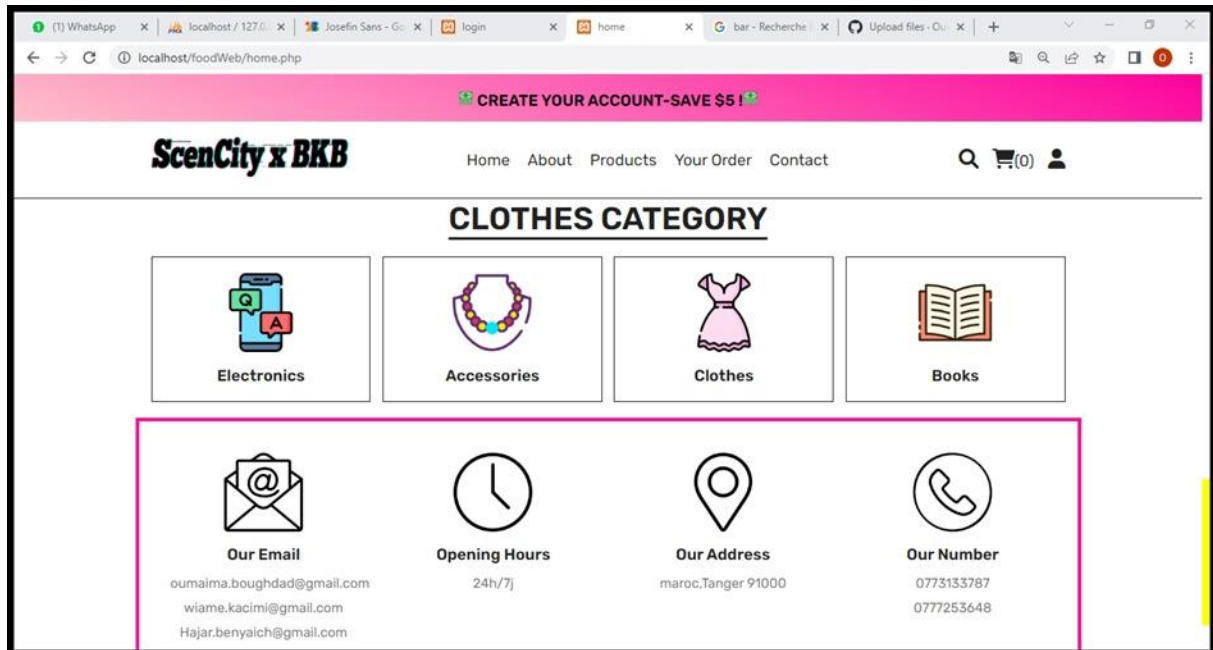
(1) WhatsApp × | localhost / 127.0. × | Josefin Sans - Go × | login × | home × | bar - Recherche × | Upload files - Ou × | +

localhost/foodWeb/home.php

CREATE YOUR ACCOUNT-SAVE $5 !

ScenCity x BKB

Home About Products Your Order Contact

(0)

CLOTHES CATEGORY

Q
A

Electronics

Accessories

Clothes

Books

@

Our Email
oumaima.boughdad@gmail.com
wiame.kacimi@gmail.com
Hajar.benyaich@gmail.com

Opening Hours
24h/7j

Our Address
maroc,Tanger 91000

Our Number
0773133787
0777253648